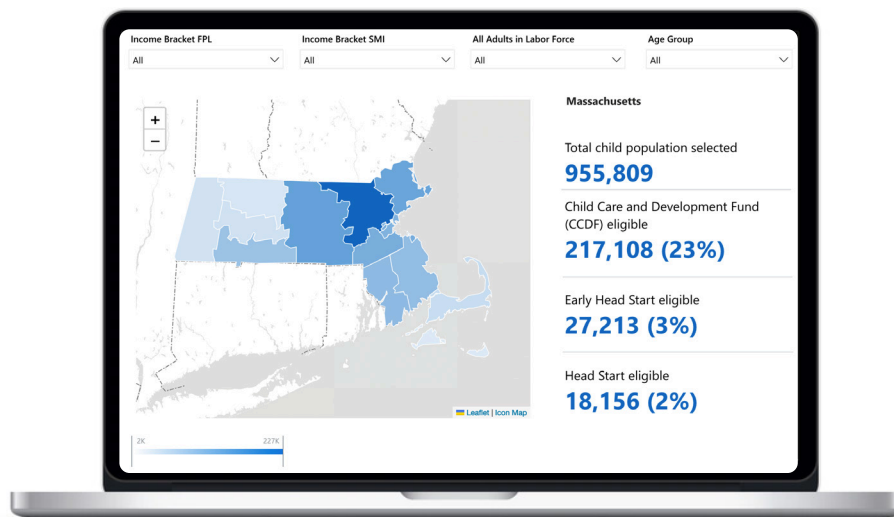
Income Bracket FPL
All

Income Bracket SMI
All

All Adults in Labor Force
All

Age Group
All

+
−

Leaflet | Icon Map

2K
227K

Massachusetts

Total child population selected
955,809

Child Care and Development Fund (CCDF) eligible
217,108 (23%)

Early Head Start eligible
27,213 (3%)

Head Start eligible
18,156 (2%)